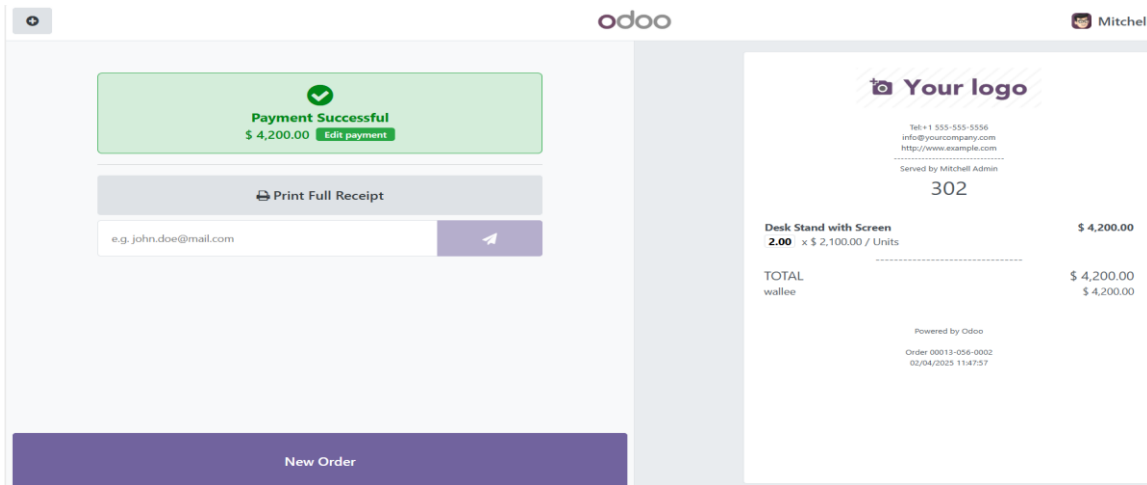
odoo

Mitchel

Payment Successful
$ 4,200.00 Edit payment

Print Full Receipt

e.g. john.doe@mail.com

New Order

Your logo

Tel:+1 555-555-5556
info@yourcompany.com
http://www.example.com

Served by Mitchell Admin

302

Desk Stand with Screen $ 4,200.00
2.00 x $ 2,100.00 / Units

TOTAL $ 4,200.00
wallee $ 4,200.00

Powered by Odoo

Order 00013-056-0002
02/04/2025 11:47:57